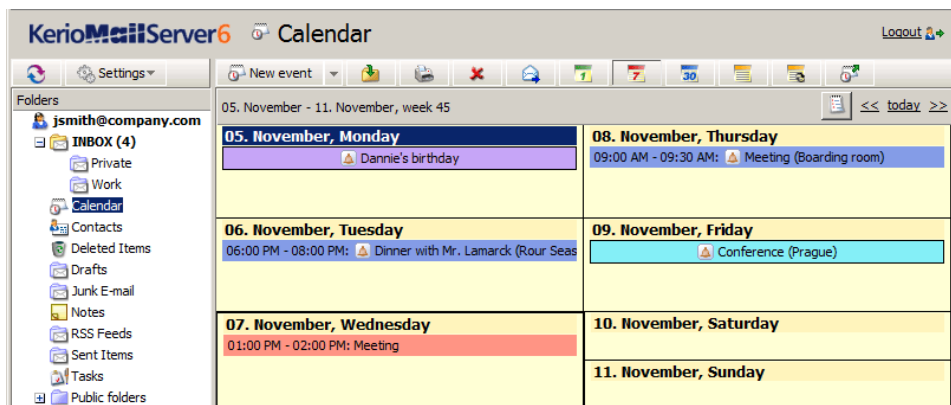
KerioMailServer6 Calendar

Logout

Settings

Folders

jsmith@company.com

INBOX (4)

Private

Work

Calendar

Contacts

Deleted Items

Drafts

Junk E-mail

Notes

RSS Feeds

Sent Items

Tasks

Public folders

New event

1 7 30

05. November - 11. November, week 45

<< today >>

05. November, Monday

Dannie's birthday

08. November, Thursday

09:00 AM - 09:30 AM: Meeting (Boarding room)

06. November, Tuesday

06:00 PM - 08:00 PM: Dinner with Mr. Lamarck (Rour Seas

09. November, Friday

Conference (Prague)

07. November, Wednesday

01:00 PM - 02:00 PM: Meeting

10. November, Saturday

11. November, Sunday